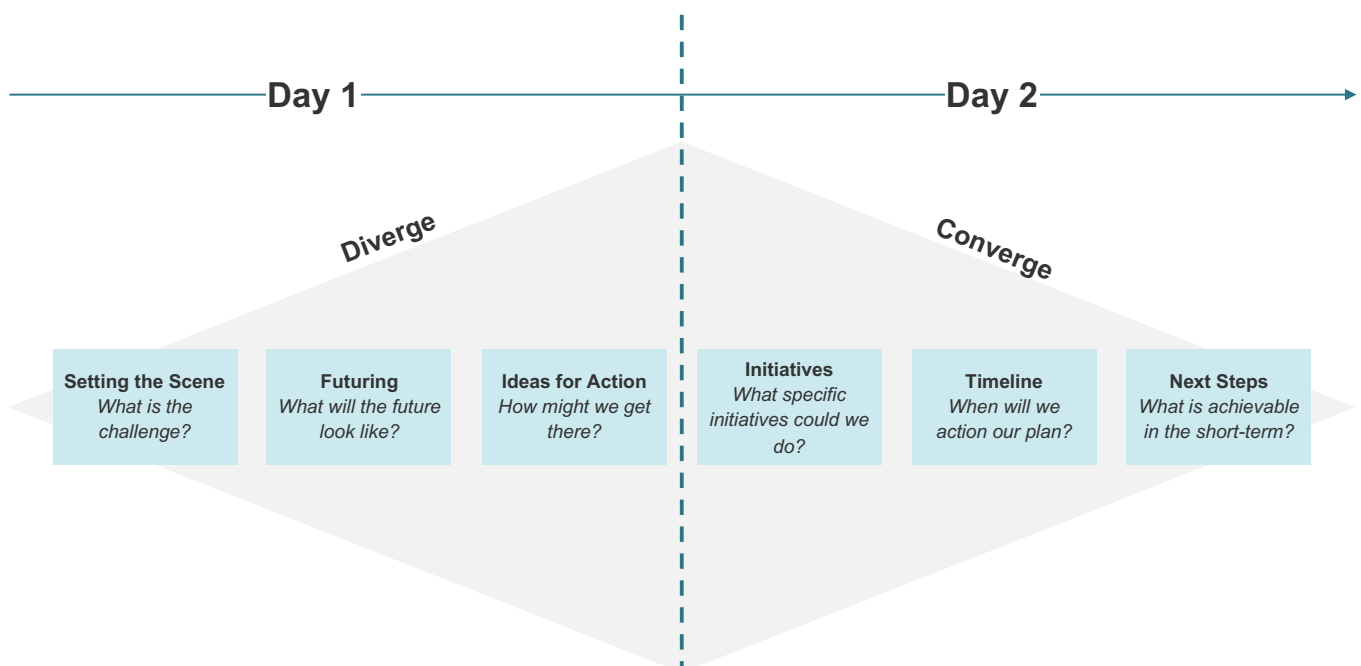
Day 1

Day 2

Diverge

Converge

Setting the Scene
What is the challenge?

Futuring
What will the future look like?

Ideas for Action
How might we get there?

Initiatives
What specific initiatives could we do?

Timeline
When will we action our plan?

Next Steps
What is achievable in the short-term?